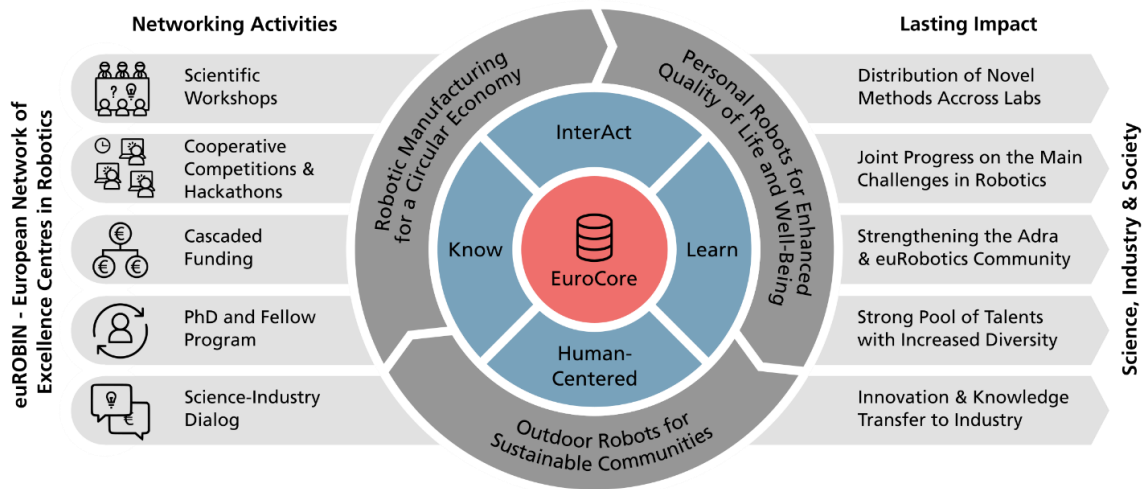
Networking Activities

Lasting Impact

euROBIN - European Network of Excellence Centres in Robotics

Scientific Workshops

Cooperative Competitions & Hackathons

Cascaded Funding

PhD and Fellow Program

Science-Industry Dialog

Robotic Manufacturing for a Circular Economy

Personal Robots for Enhanced Quality of Life and Well-Being

Outdoor Robots for Sustainable Communities

InterAct

Know

Learn

Human-Centered

EuroCore

Distribution of Novel Methods Accross Labs

Joint Progress on the Main Challenges in Robotics

Strengthening the Adra & euRobotics Community

Strong Pool of Talents with Increased Diversity

Innovation & Knowledge Transfer to Industry

Science, Industry & Society